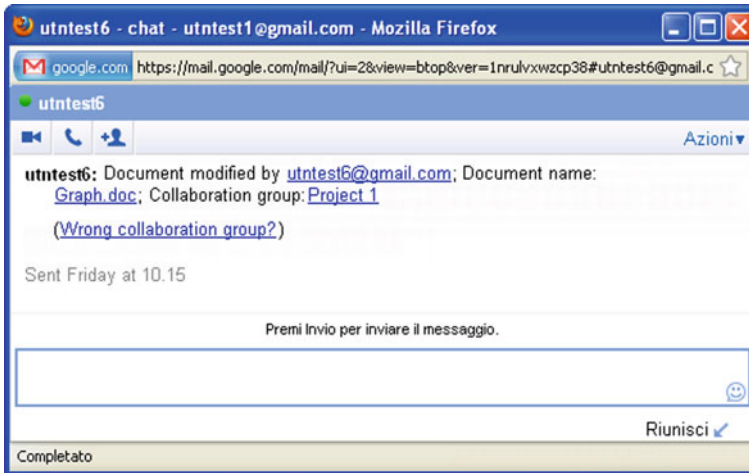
utntest6 - chat - utntest1@gmail.com - Mozilla Firefox

google.com https://mail.google.com/mail/?ui=2&view=btop&ver=1nrulvxwzcp38#utntest6@gmail.c

utntest6

Azioni▾

utntest6: Document modified by utntest6@gmail.com; Document name: Graph.doc; Collaboration group: Project 1

(Wrong collaboration group?)

Sent Friday at 10.15

Premi Invio per inviare il messaggio.

Riunisci

Completato